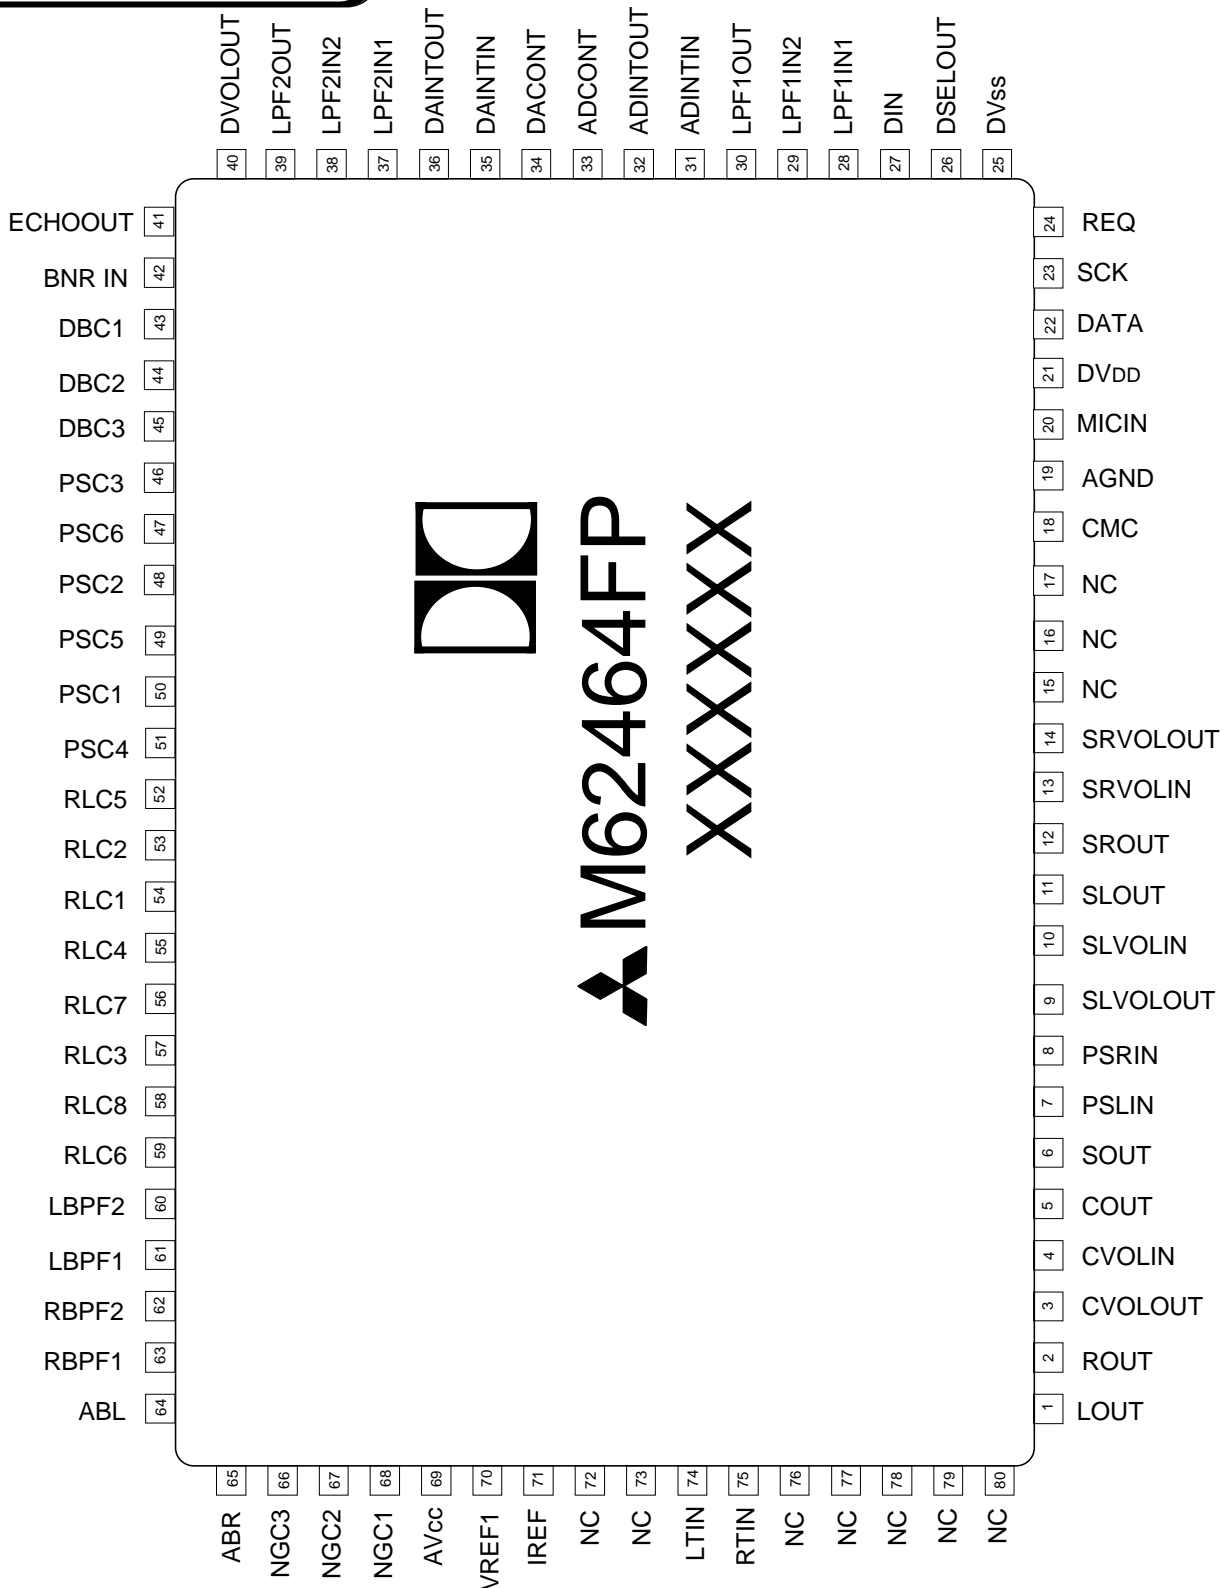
DVOLOUT 40
LPF2OUT 39
LPF2IN2 38
LPF2IN1 37
DAINTOUT 36
DAINTIN 35
DACONT 34
ADCONT 33
ADINTOUT 32
ADINTIN 31
LPF1OUT 30
LPF1IN2 29
LPF1IN1 28
DIN 27
DSELOUT 26
DVss 25

ECHOOUT 41
BNR IN 42
DBC1 43
DBC2 44
DBC3 45
PSC3 46
PSC6 47
PSC2 48
PSC5 49
PSC1 50
PSC4 51
RLC5 52
RLC2 53
RLC1 54
RLC4 55
RLC7 56
RLC3 57
RLC8 58
RLC6 59
LBPF2 60
LBPF1 61
RBPF2 62
RBPF1 63
ABL 64

M62464FP
XXXXXX

24 REQ
23 SCK
22 DATA
21 DVDD
20 MICIN
19 AGND
18 CMC
17 NC
16 NC
15 NC
14 SRVOLOUT
13 SRVOLIN
12 SROUT
11 SLOUT
10 SLVOLIN
9 SLVOLOUT
8 PSRIN
7 PSLIN
6 SOUT
5 COUT
4 CVOLIN
3 CVOLOUT
2 ROUT
1 LOUT

65 ABR
66 NGC3
67 NGC2
68 NGC1
69 AVcc
70 VREF1
71 IREF
72 NC
73 NC
74 LTIN
75 RTIN
76 NC
77 NC
78 NC
79 NC
80 NC